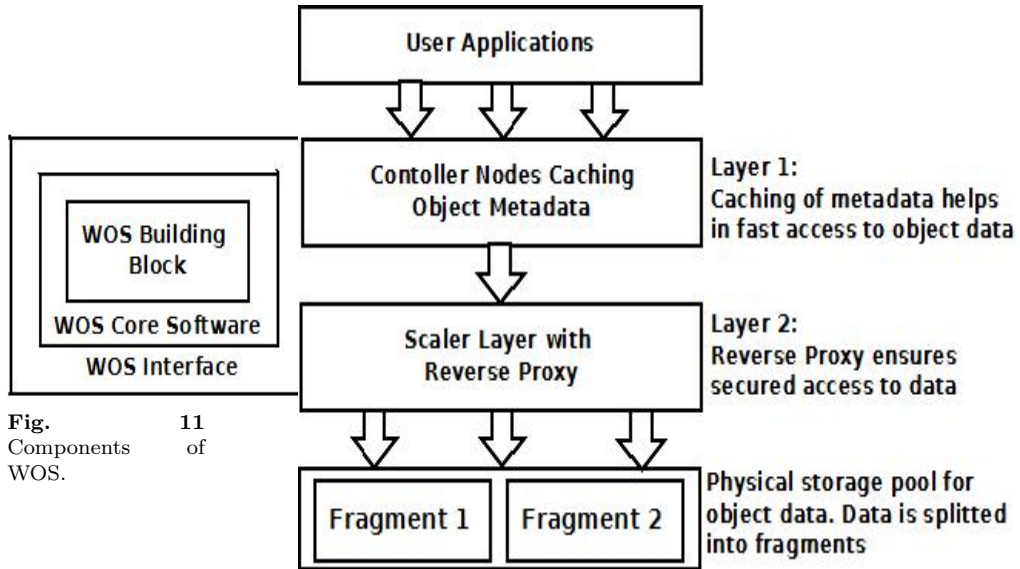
User Applications

WOS Building Block

WOS Core Software

WOS Interface

**Fig. 11** Components of WOS.

Contoller Nodes Caching Object Metadata

Layer 1: Caching of metadata helps in fast access to object data

Scaler Layer with Reverse Proxy

Layer 2: Reverse Proxy ensures secured access to data

Fragment 1

Fragment 2

Physical storage pool for object data. Data is splitted into fragments